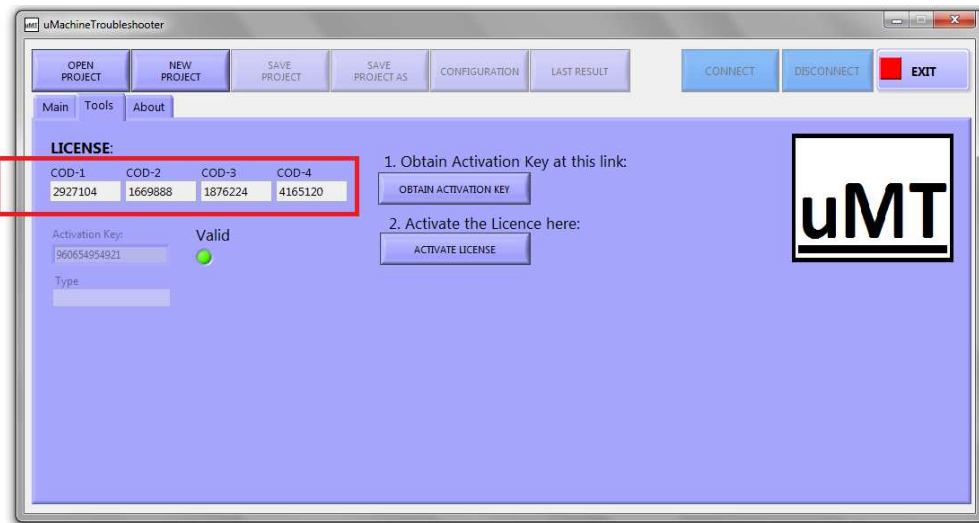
uMT uMachineTroubleshooter

OPEN PROJECT
NEW PROJECT
SAVE PROJECT
SAVE PROJECT AS
CONFIGURATION
LAST RESULT
CONNECT
DISCONNECT
EXIT

Main
Tools
About

LICENSE:

| COD-1 | COD-2 | COD-3 | COD-4 |
|---|---|---|---|
| 2927104 | 1669888 | 1876224 | 4165120 |

Activation Key:
960654954921
Valid
Type

1. Obtain Activation Key at this link:
OBTAIN ACTIVATION KEY
2. Activate the Licence here:
ACTIVATE LICENSE

uMT